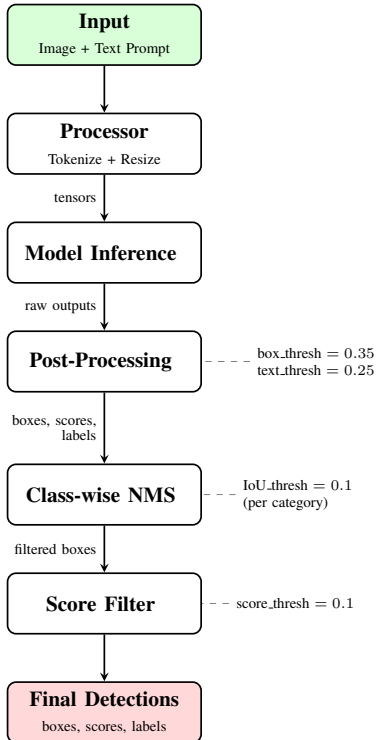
Input
Image + Text Prompt

Processor
Tokenize + Resize

tensors

Model Inference

raw outputs

Post-Processing

box_thresh = 0.35
text_thresh = 0.25

boxes, scores, labels

Class-wise NMS

IoU_thresh = 0.1
(per category)

filtered boxes

Score Filter

score_thresh = 0.1

Final Detections
boxes, scores, labels